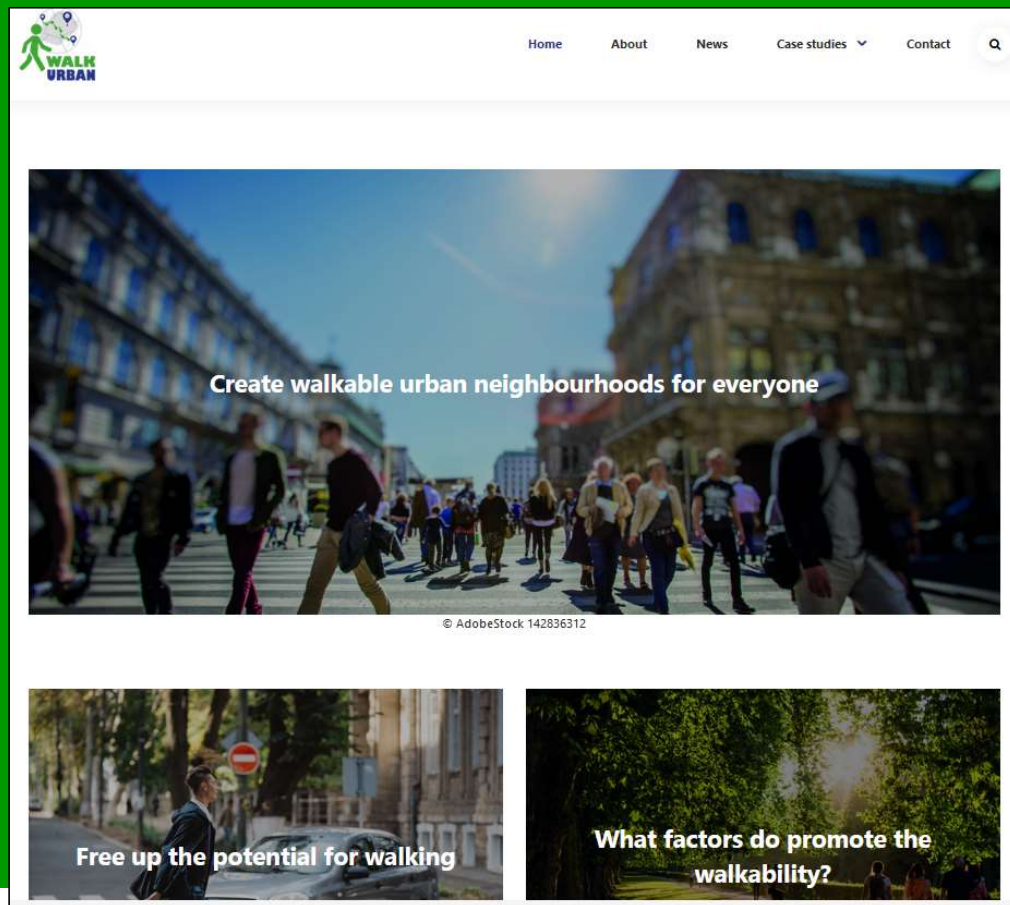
WALK URBAN

Home About News Case studies Contact

Create walkable urban neighbourhoods for everyone

© AdobeStock 142836312

Free up the potential for walking

What factors do promote the walkability?